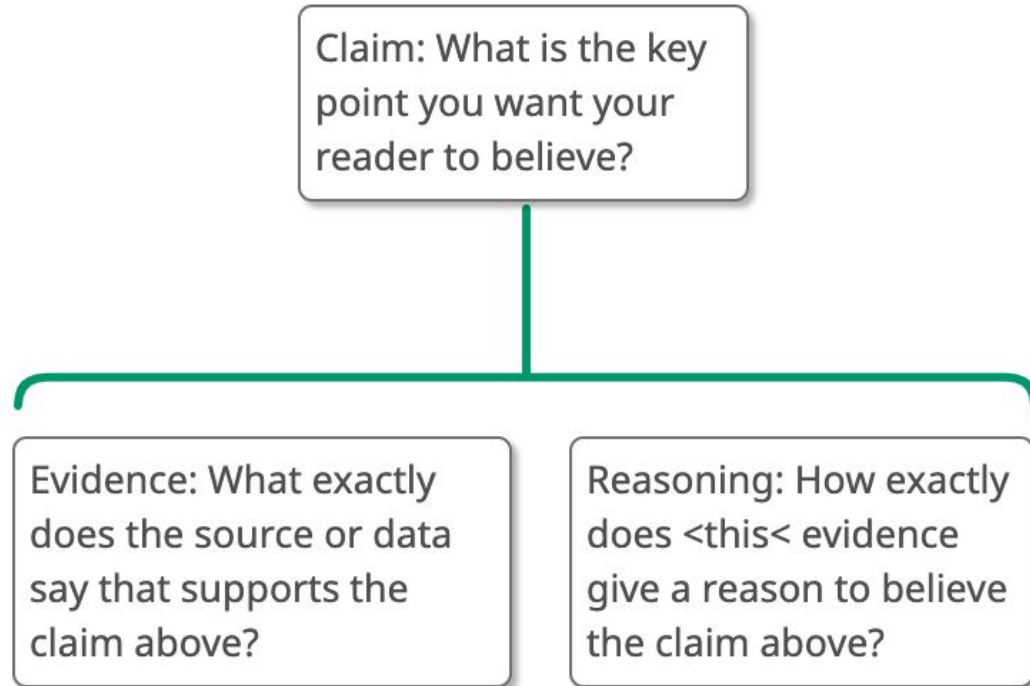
Claim: What is the key point you want your reader to believe?

Evidence: What exactly does the source or data say that supports the claim above?

Reasoning: How exactly does <this< evidence give a reason to believe the claim above?